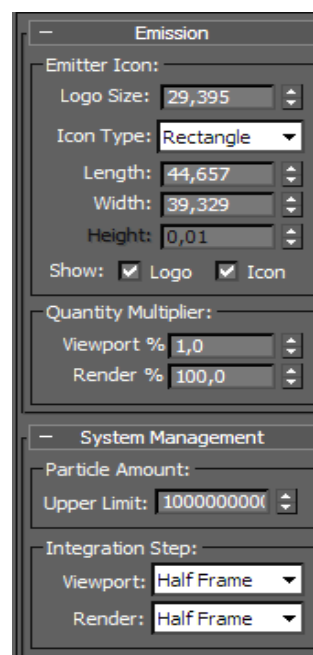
-
Emission

Emitter Icon:
Logo Size: 29,395
Icon Type: Rectangle
Length: 44,657
Width: 39,329
Height: 0,01
Show: Logo Icon

Quantity Multiplier:
Viewport % 1,0
Render % 100,0

-
System Management

Particle Amount:
Upper Limit: 100000000(

Integration Step:
Viewport: Half Frame
Render: Half Frame